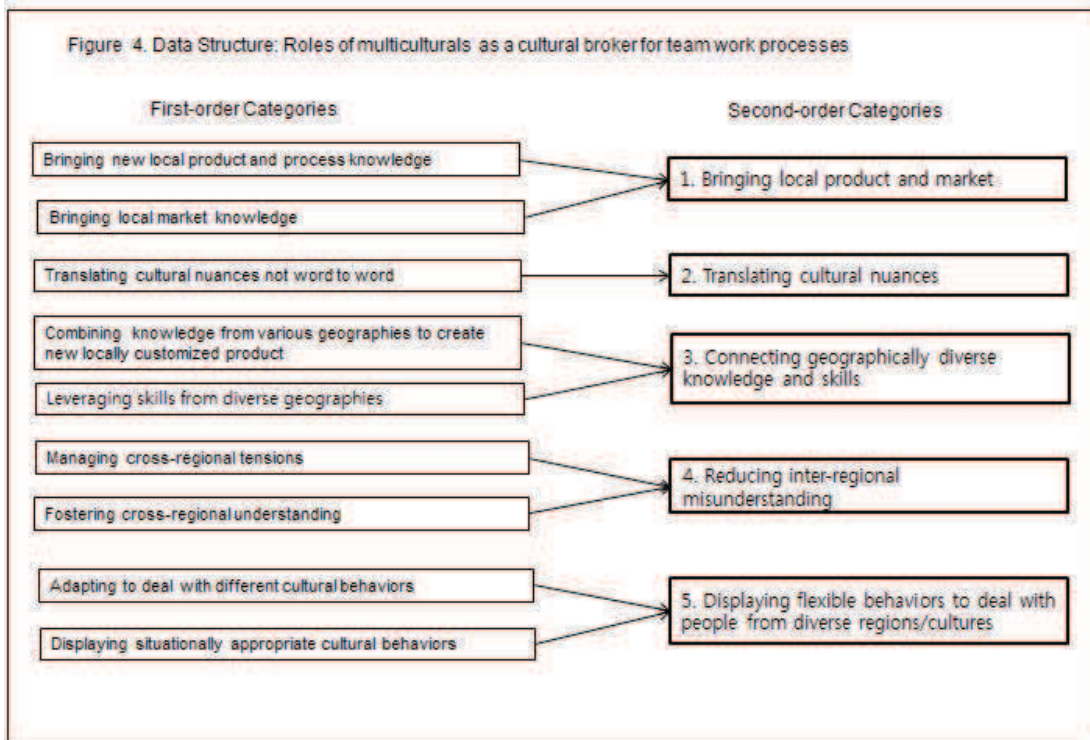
Figure 4. Data Structure: Roles of multiculturals as a cultural broker for team work processes

First-order Categories

Second-order Categories

Bringing new local product and process knowledge

Bringing local market knowledge

1. Bringing local product and market

Translating cultural nuances not word to word

2. Translating cultural nuances

Combining knowledge from various geographies to create new locally customized product

Leveraging skills from diverse geographies

3. Connecting geographically diverse knowledge and skills

Managing cross-regional tensions

Fostering cross-regional understanding

4. Reducing inter-regional misunderstanding

Adapting to deal with different cultural behaviors

Displaying situationally appropriate cultural behaviors

5. Displaying flexible behaviors to deal with people from diverse regions/cultures